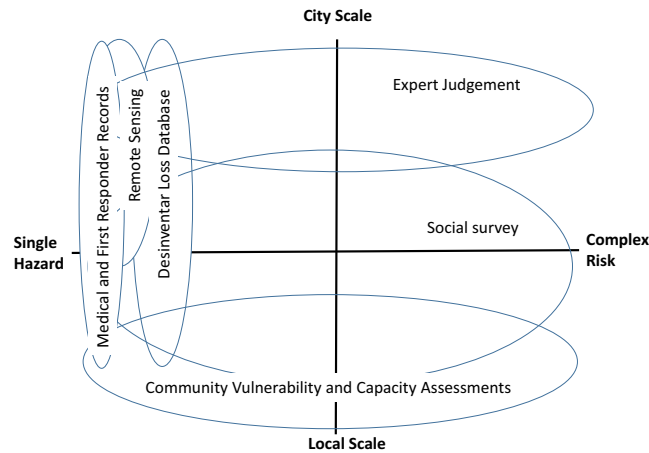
City Scale

Expert Judgement

Medical and First Responder Records

Remote Sensing

Desinventar Loss Database

Single Hazard

Social survey

Complex Risk

Community Vulnerability and Capacity Assessments

Local Scale